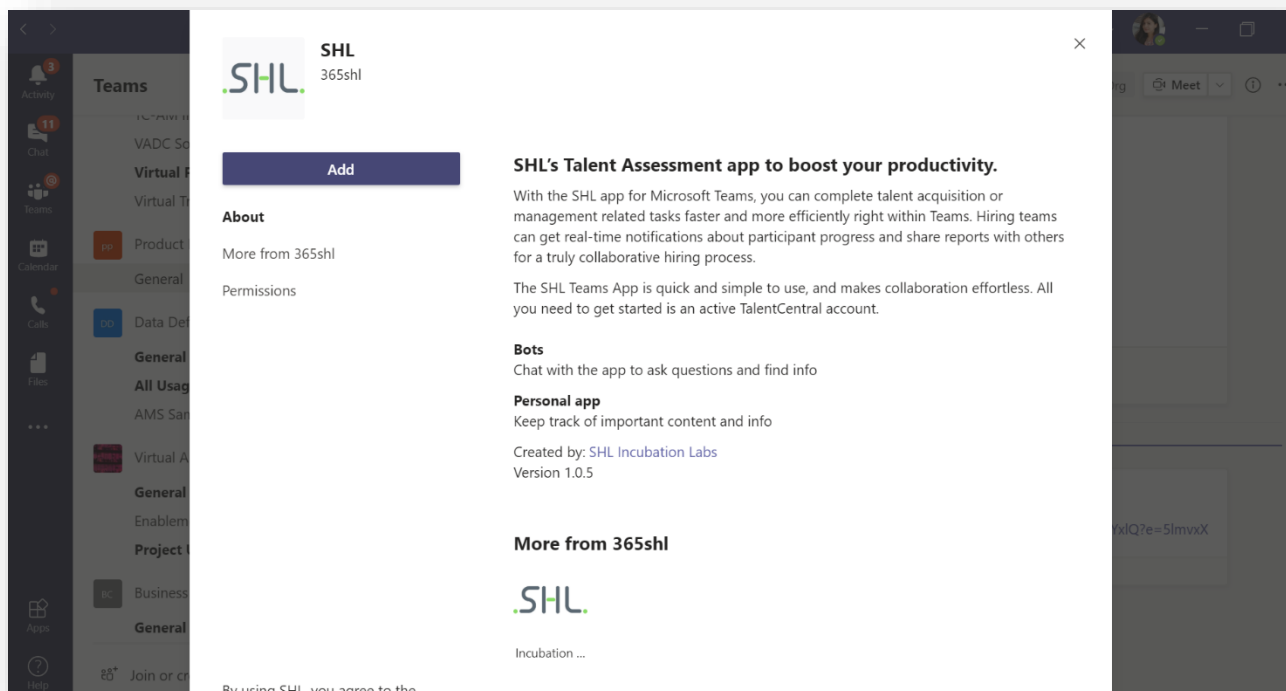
3
Activity
11
Chat
Teams
Calendar
Calls
Files
...
Apps
Help

Teams

TC-AM I
VADC So
Virtual P
Virtual Tr
PP Product
General
DD Data Def
General
All Usag
AMS Sar
Virtual A
General
Enablem
Project U
BC Business
General
Join or cr

.SHL.
SHL
365shl

×

Add

About

More from 365shl

Permissions

SHL's Talent Assessment app to boost your productivity.

With the SHL app for Microsoft Teams, you can complete talent acquisition or management related tasks faster and more efficiently right within Teams. Hiring teams can get real-time notifications about participant progress and share reports with others for a truly collaborative hiring process.

The SHL Teams App is quick and simple to use, and makes collaboration effortless. All you need to get started is an active TalentCentral account.

Bots
Chat with the app to ask questions and find info

Personal app
Keep track of important content and info

Created by: SHL Incubation Labs
Version 1.0.5

More from 365shl

.SHL.

Incubation ...

By using SHL, you agree to the

Org
Meet
YxlQ?e=5lmvxX